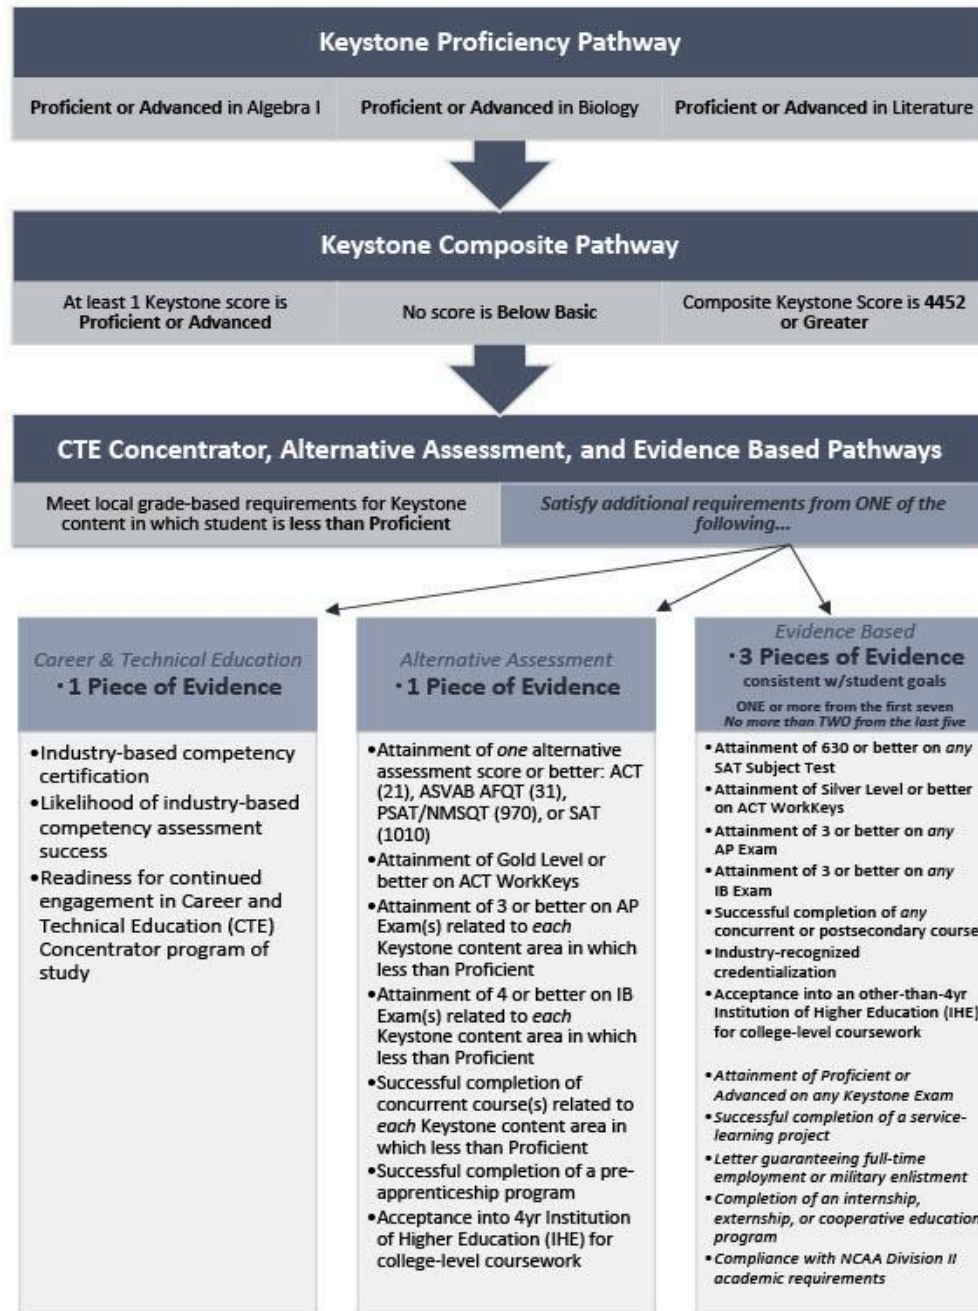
Keystone Proficiency Pathway

Proficient or Advanced in Algebra I

Proficient or Advanced in Biology

Proficient or Advanced in Literature

Keystone Composite Pathway

At least 1 Keystone score is Proficient or Advanced

No score is Below Basic

Composite Keystone Score is 4452 or Greater

CTE Concentrator, Alternative Assessment, and Evidence Based Pathways

Meet local grade-based requirements for Keystone content in which student is less than Proficient

Satisfy additional requirements from ONE of the following...

Career & Technical Education
· 1 Piece of Evidence

•Industry-based competency certification
•Likelihood of industry-based competency assessment success
•Readiness for continued engagement in Career and Technical Education (CTE) Concentrator program of study

Alternative Assessment
· 1 Piece of Evidence

•Attainment of one alternative assessment score or better: ACT (21), ASVAB AFQT (31), PSAT/NMSQT (970), or SAT (1010)
•Attainment of Gold Level or better on ACT WorkKeys
•Attainment of 3 or better on AP Exam(s) related to each Keystone content area in which less than Proficient
•Attainment of 4 or better on IB Exam(s) related to each Keystone content area in which less than Proficient
•Successful completion of concurrent course(s) related to each Keystone content area in which less than Proficient
•Successful completion of a pre-apprenticeship program
•Acceptance into 4yr Institution of Higher Education (IHE) for college-level coursework

Evidence Based
· 3 Pieces of Evidence
consistent w/student goals
ONE or more from the first seven
No more than TWO from the last five

•Attainment of 630 or better on any SAT Subject Test
•Attainment of Silver Level or better on ACT WorkKeys
•Attainment of 3 or better on any AP Exam
•Attainment of 3 or better on any IB Exam
•Successful completion of any concurrent or postsecondary course
•Industry-recognized credentialization
•Acceptance into an other-than-4yr Institution of Higher Education (IHE) for college-level coursework

•Attainment of Proficient or Advanced on any Keystone Exam
•Successful completion of a service-learning project
•Letter guaranteeing full-time employment or military enlistment
•Completion of an internship, externship, or cooperative education program
•Compliance with NCAA Division II academic requirements